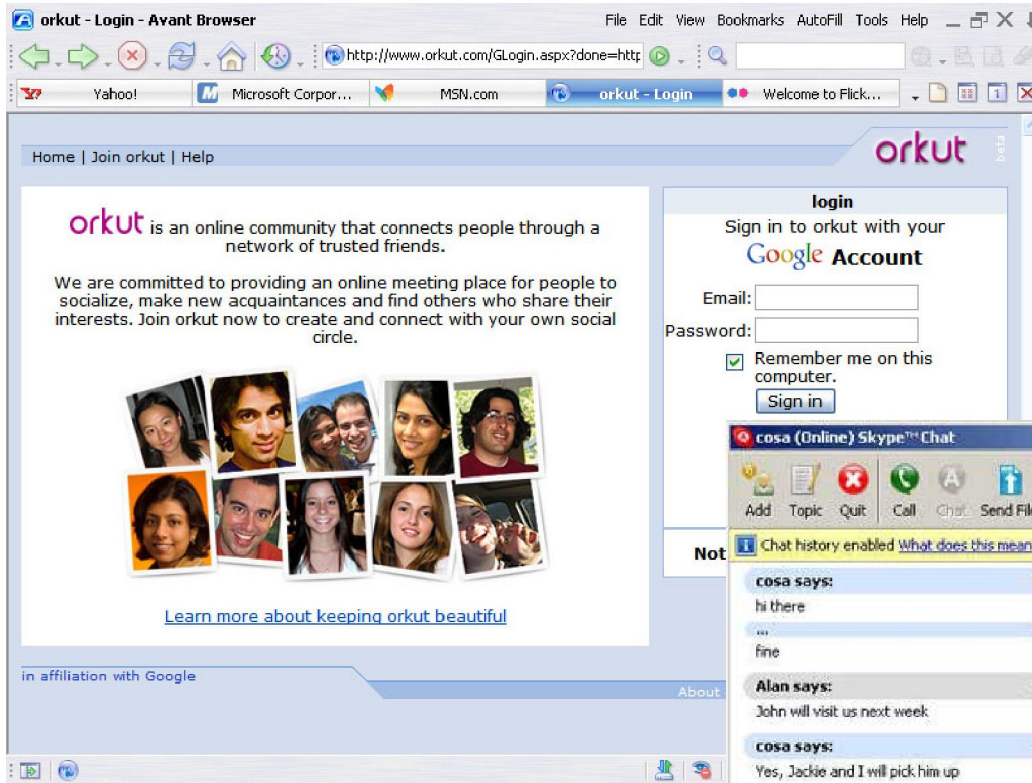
orkut - Login - Avant Browser

File Edit View Bookmarks AutoFill Tools Help

http://www.orkut.com/GLogin.aspx?done=http

Yahoo! Microsoft Corpor... MSN.com orkut - Login Welcome to Flick...

Home | Join orkut | Help

orkut beta

orkut is an online community that connects people through a network of trusted friends.

We are committed to providing an online meeting place for people to socialize, make new acquaintances and find others who share their interests. Join orkut now to create and connect with your own social circle.

Learn more about keeping orkut beautiful

login

Sign in to orkut with your

Google Account

Email:

Password:

Remember me on this computer.

Sign in

Not

cosa (Online) Skype™ Chat

Add Topic Quit Call Chat Send Fil

Chat history enabled What does this mean

cosa says:

hi there

...

fine

Alan says:

John will visit us next week

cosa says:

Yes, Jackie and I will pick him up

in affiliation with Google

About